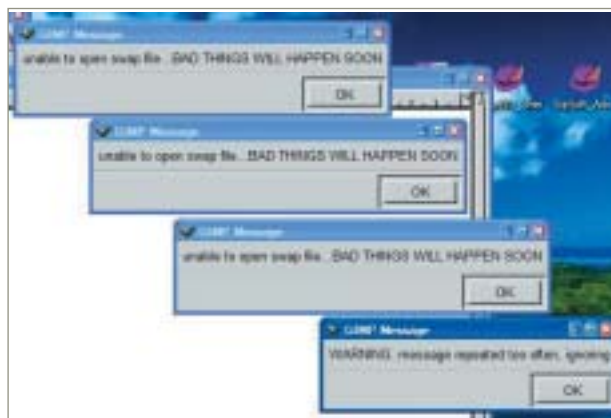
GIMP Message

unable to open swap file...BAD THINGS WILL HAPPEN SOON

OK

GIMP Message

unable to open swap file...BAD THINGS WILL HAPPEN SOON

OK

GIMP Message

unable to open swap file...BAD THINGS WILL HAPPEN SOON

OK

GIMP Message

WARNING: message repeated too often, ignoring

OK